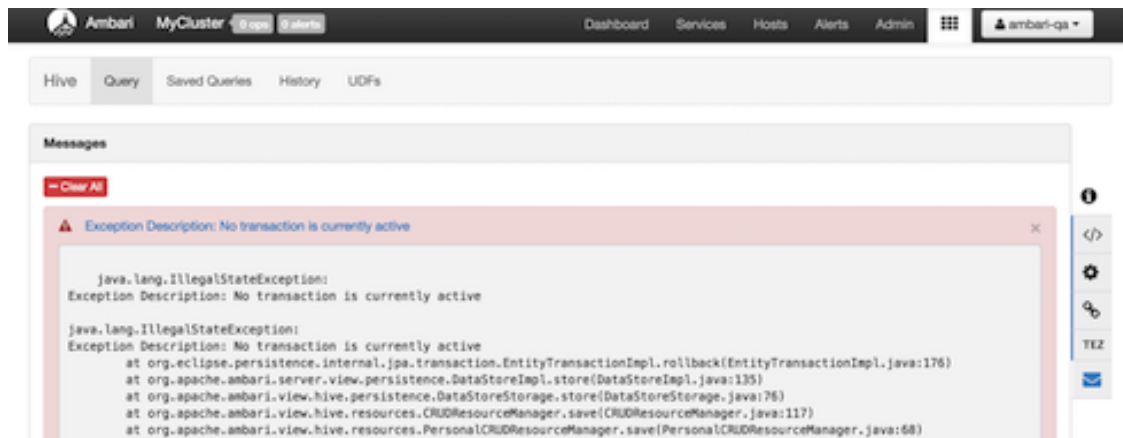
Ambari MyCluster 0 ops 0 alerts Dashboard Services Hosts Alerts Admin ambari-qa

Hive Query Saved Queries History UDFs

Messages

Clear All

Exception Description: No transaction is currently active ×

java.lang.IllegalStateException:
Exception Description: No transaction is currently active

java.lang.IllegalStateException:
Exception Description: No transaction is currently active
at org.eclipse.persistence.internal.jpa.transaction.EntityTransactionImpl.rollback(EntityTransactionImpl.java:176)
at org.apache.ambari.server.view.persistence.DataStoreImpl.store(DataStoreImpl.java:135)
at org.apache.ambari.view.hive.persistence.DataStoreStorage.store(DataStoreStorage.java:76)
at org.apache.ambari.view.hive.resources.CRUDResourceManager.save(CRUDResourceManager.java:117)
at org.apache.ambari.view.hive.resources.PersonalCRUDResourceManager.save(PersonalCRUDResourceManager.java:68)

TEZ